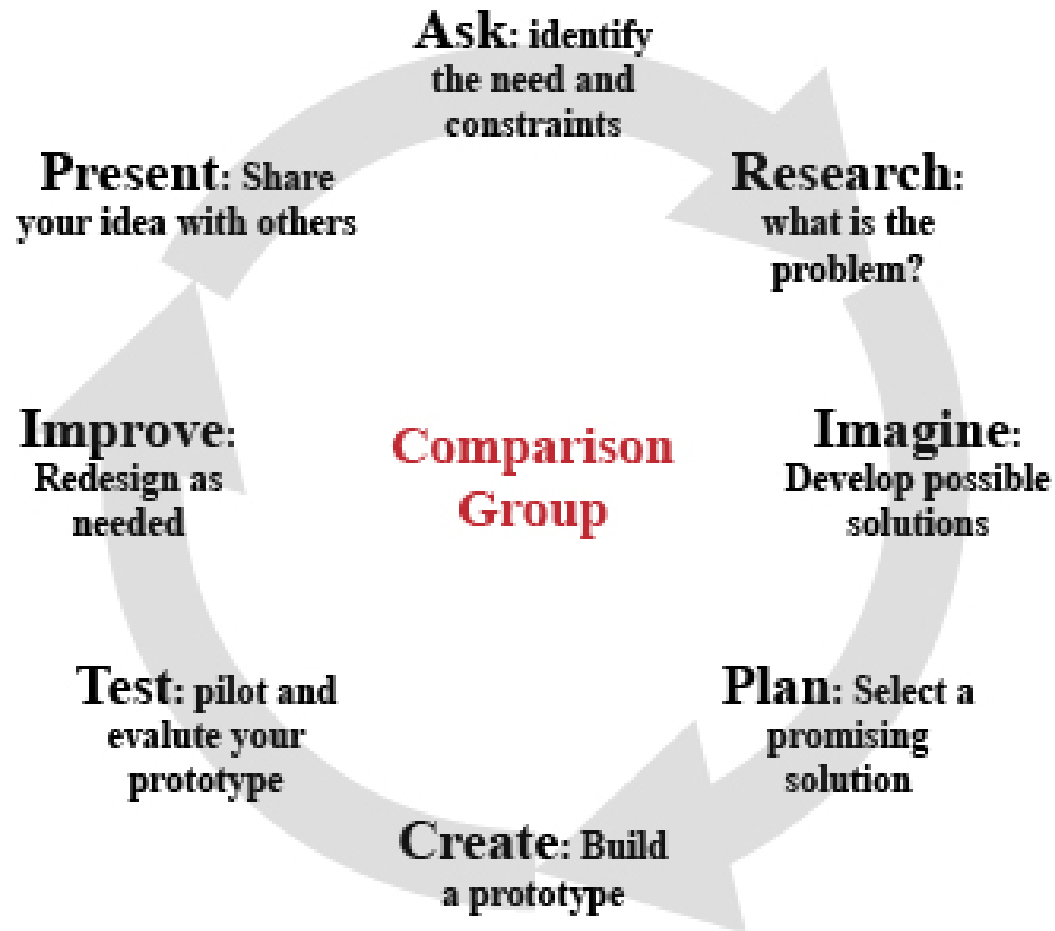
Ask: identify the need and constraints

Research: what is the problem?

Imagine: Develop possible solutions

Plan: Select a promising solution

Create: Build a prototype

Test: pilot and evalute your prototype

Improve: Redesign as needed

Present: Share your idea with others

Comparison Group